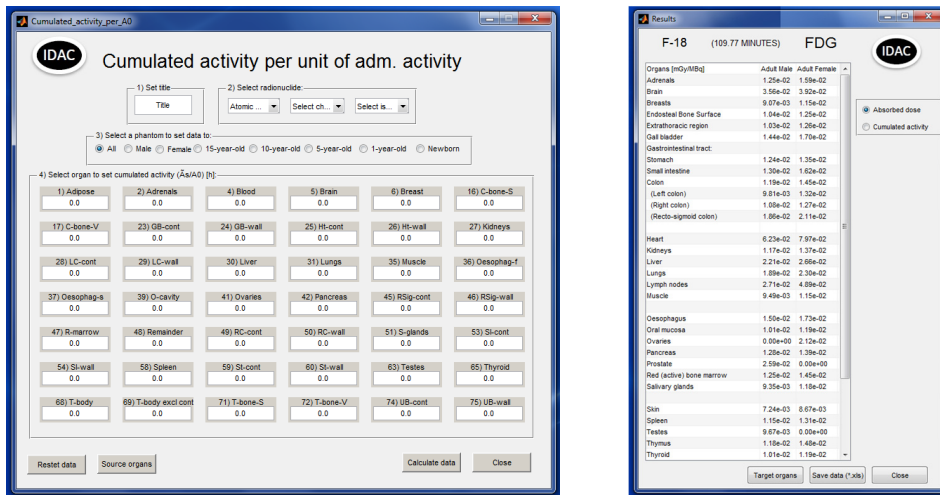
Cumulated_activity_per_A0

IDAC

Cumulated activity per unit of adm. activity

1) Set title
Title

2) Select radionuclide:
Atomic ... | Select ch... | Select is...

3) Select a phantom to set data to:
All | Male | Female | 15-year-old | 10-year-old | 5-year-old | 1-year-old | Newborn

4) Select organ to set cumulated activity (Ãs/A0) [h]:

| 1) Adipose | 2) Adrenals | 4) Blood | 5) Brain | 6) Breast | 16) C-bone-S |
|---|---|---|---|---|---|
| 0.0 | 0.0 | 0.0 | 0.0 | 0.0 | 0.0 |
| 17) C-bone-V | 23) GB-cont | 24) GB-wall | 25) Ht-cont | 26) Ht-wall | 27) Kidneys |
| 0.0 | 0.0 | 0.0 | 0.0 | 0.0 | 0.0 |
| 28) LC-cont | 29) LC-wall | 30) Liver | 31) Lungs | 35) Muscle | 36) Oesophag-f |
| 0.0 | 0.0 | 0.0 | 0.0 | 0.0 | 0.0 |
| 37) Oesophag-s | 39) O-cavity | 41) Ovaries | 42) Pancreas | 45) RSig-cont | 46) RSig-wall |
| 0.0 | 0.0 | 0.0 | 0.0 | 0.0 | 0.0 |
| 47) R-marrow | 48) Remainder | 49) RC-cont | 50) RC-wall | 51) S-glands | 53) SI-cont |
| 0.0 | 0.0 | 0.0 | 0.0 | 0.0 | 0.0 |
| 54) SI-wall | 58) Spleen | 59) St-cont | 60) St-wall | 63) Testes | 65) Thyroid |
| 0.0 | 0.0 | 0.0 | 0.0 | 0.0 | 0.0 |
| 68) T-body | 69) T-body excl cont | 71) T-bone-S | 72) T-bone-V | 74) UB-cont | 75) UB-wall |
| 0.0 | 0.0 | 0.0 | 0.0 | 0.0 | 0.0 |

Restet data | Source organs | Calculate data | Close

Results

F-18 (109.77 MINUTES) FDG

IDAC

| Organs [mGy/MBq] | Adult Male | Adult Female |
|---|---|---|
| Adrenals | 1.25e-02 | 1.59e-02 |
| Brain | 3.56e-02 | 3.92e-02 |
| Breasts | 9.07e-03 | 1.15e-02 |
| Endosteal Bone Surface | 1.04e-02 | 1.25e-02 |
| Extrathoracic region | 1.03e-02 | 1.26e-02 |
| Gall bladder | 1.44e-02 | 1.70e-02 |
| Gastrointestinal tract: | | |
| Stomach | 1.24e-02 | 1.35e-02 |
| Small intestine | 1.30e-02 | 1.62e-02 |
| Colon | 1.19e-02 | 1.45e-02 |
| (Left colon) | 9.81e-03 | 1.32e-02 |
| (Right colon) | 1.08e-02 | 1.27e-02 |
| (Recto-sigmoid colon) | 1.86e-02 | 2.11e-02 |
| Heart | 6.23e-02 | 7.97e-02 |
| Kidneys | 1.17e-02 | 1.37e-02 |
| Liver | 2.21e-02 | 2.66e-02 |
| Lungs | 1.89e-02 | 2.30e-02 |
| Lymph nodes | 2.71e-02 | 4.89e-02 |
| Muscle | 9.49e-03 | 1.15e-02 |
| Oesophagus | 1.50e-02 | 1.73e-02 |
| Oral mucosa | 1.01e-02 | 1.19e-02 |
| Ovaries | 0.00e+00 | 2.12e-02 |
| Pancreas | 1.28e-02 | 1.39e-02 |
| Prostate | 2.59e-02 | 0.00e+00 |
| Red (active) bone marrow | 1.25e-02 | 1.45e-02 |
| Salivary glands | 9.35e-03 | 1.18e-02 |
| Skin | 7.24e-03 | 8.67e-03 |
| Spleen | 1.15e-02 | 1.31e-02 |
| Testes | 9.67e-03 | 0.00e+00 |
| Thymus | 1.18e-02 | 1.48e-02 |
| Thyroid | 1.01e-02 | 1.19e-02 |

Absorbed dose
Cumulated activity

Target organs | Save data (*.xls) | Close